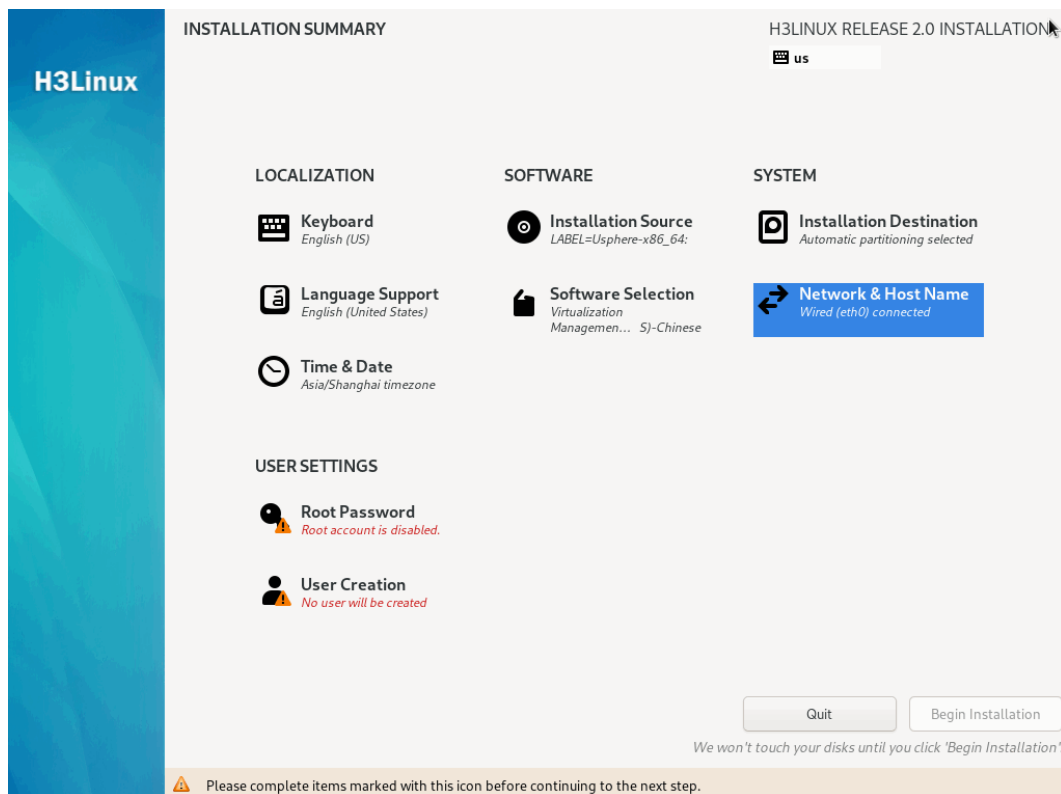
H3Linux

INSTALLATION SUMMARY

H3LINUX RELEASE 2.0 INSTALLATION

us

LOCALIZATION

Keyboard
English (US)

Language Support
English (United States)

Time & Date
Asia/Shanghai timezone

SOFTWARE

Installation Source
LABEL=Usphere-x86_64:

Software Selection
Virtualization Managemen... S)-Chinese

SYSTEM

Installation Destination
Automatic partitioning selected

Network & Host Name
Wired (eth0) connected

USER SETTINGS

Root Password
Root account is disabled.

User Creation
No user will be created

Quit

Begin Installation

We won't touch your disks until you click 'Begin Installation'

Please complete items marked with this icon before continuing to the next step.